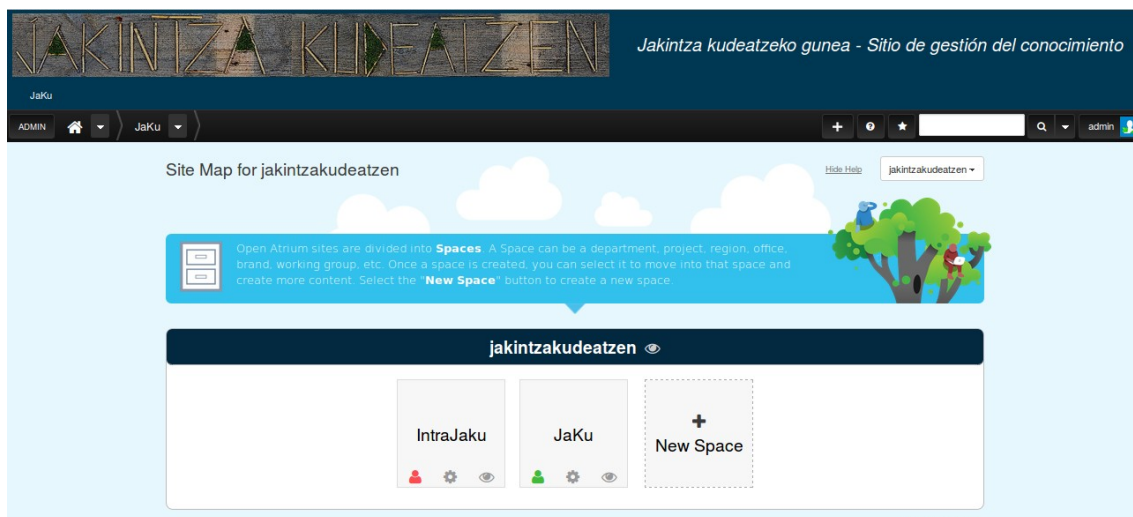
JAKINTZA KUDEATZEN

Jakintza kudeatzeko gunea - Sitio de gestión del conocimiento

JaKu

ADMIN JaKu admin

Site Map for jakintzakudeatzen

Hide Help jakintzakudeatzen

Open Atrium sites are divided into **Spaces**. A Space can be a department, project, region, office, brand, working group, etc. Once a space is created, you can select it to move into that space and create more content. Select the "**New Space**" button to create a new space.

jakintzakudeatzen

IntraJaku

JaKu

+
New Space